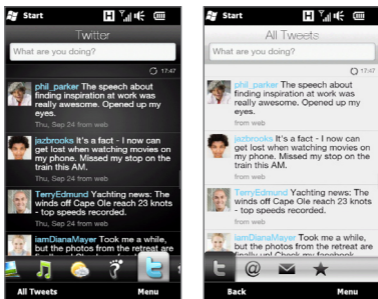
Start

Twitter

What are you doing?

17:47

phil_parker The speech about finding inspiration at work was really awesome. Opened up my eyes.

Thu, Sep 24 from web

jazbrooks It's a fact - I now can get lost when watching movies on my phone. Missed my stop on the train this AM.

Thu, Sep 24 from web

TerryEdmund Yachting news: The winds off Cape Ole reach 23 knots - top speeds recorded.

Thu, Sep 24 from web

IamDianaMayer Took me a while, but the photos from the retreat are

All Tweets

Menu

Start

All Tweets

What are you doing?

17:47

phil_parker The speech about finding inspiration at work was really awesome. Opened up my eyes.

from web

jazbrooks It's a fact - I now can get lost when watching movies on my phone. Missed my stop on the train this AM.

from web

TerryEdmund Yachting news: The winds off Cape Ole reach 23 knots - top speeds recorded.

from web

IamDianaMayer Took me a while, but the photos from the retreat are

Back

Menu